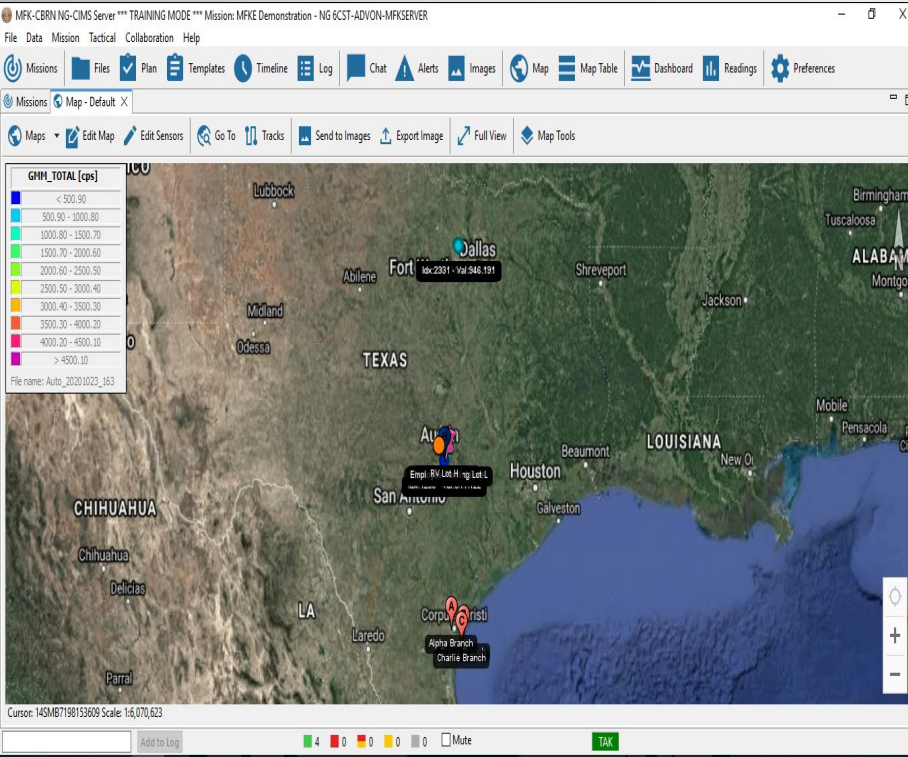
MFK-CBRN NG-CIMS Server *** TRAINING MODE *** Mission: MFKE Demonstration - NG 6CST-ADVON-MFKSERVER

File Data Mission Tactical Collaboration Help

Missions Files Plan Templates Timeline Log Chat Alerts Images Map Map Table Dashboard Readings Preferences

Missions Map - Default

Maps Edit Map Edit Sensors Go To Tracks Send to Images Export Image Full View Map Tools

| GMM_TOTAL [cps] |
|---|
| < 500.90 |
| 500.90 - 1000.80 |
| 1000.80 - 1500.70 |
| 1500.70 - 2000.60 |
| 2000.60 - 2500.50 |
| 2500.50 - 3000.40 |
| 3000.40 - 3500.30 |
| 3500.30 - 4000.20 |
| 4000.20 - 4500.10 |
| > 4500.10 |

File name: Auto_20201023_163

Lubbock
Dallas
Fort Worth
Idx:2331 - Val:946.191
Abilene
Shreveport
Birmingham
Tuscaloosa
ALABAMA
Montgomery
Midland
Jackson
Odessa
TEXAS
Mobile
Pensacola
Austin
LOUISIANA
Empl RV Lot H ng Lot L
Beaumont
Houston
New Orleans
San Antonio
Galveston
CHIHUAHUA
Chihuahua
Delicias
LA
Corpus Christi
Laredo
Alpha Branch
Charlie Branch
Parral

Cursor: 14SMB7198153609 Scale: 1:6,070,623

Add to Log 4 0 0 0 0 Mute TAK